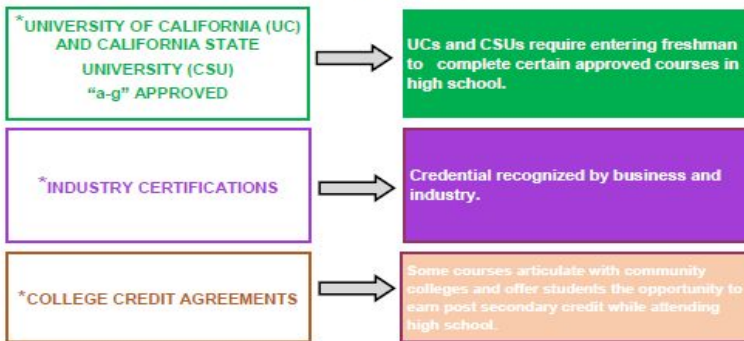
*UNIVERSITY OF CALIFORNIA (UC) AND CALIFORNIA STATE UNIVERSITY (CSU) “a-g” APPROVED

UCs and CSUs require entering freshman to complete certain approved courses in high school.

*INDUSTRY CERTIFICATIONS

Credential recognized by business and industry.

*COLLEGE CREDIT AGREEMENTS

Some courses articulate with community colleges and offer students the opportunity to earn post secondary credit while attending high school.